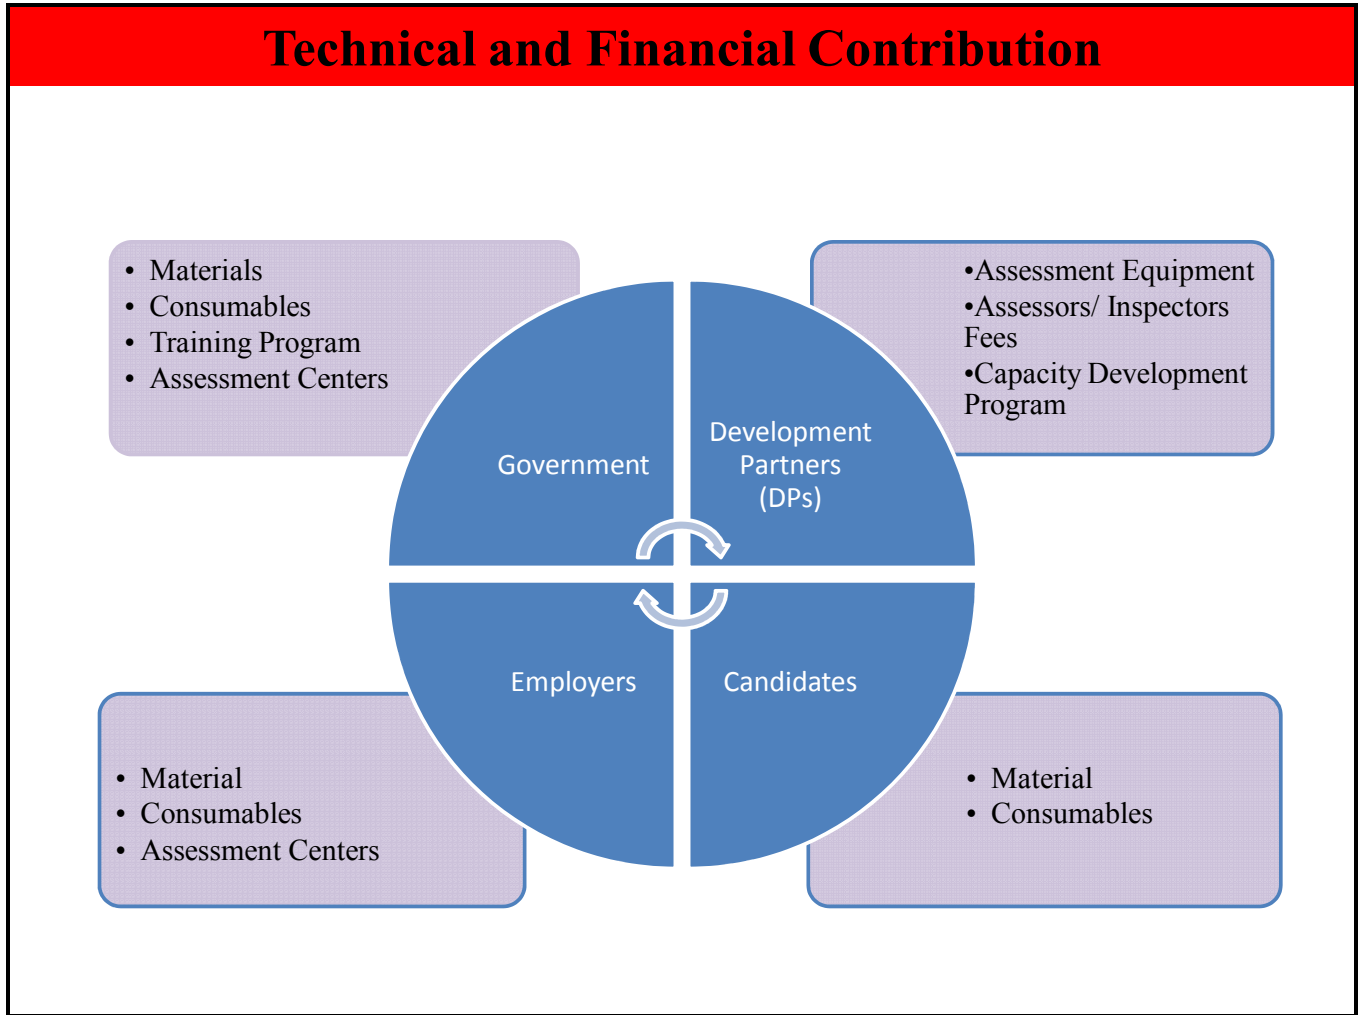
Technical and Financial Contribution

- Materials
- Consumables
- Training Program
- Assessment Centers

•Assessment Equipment
•Assessors/ Inspectors Fees
•Capacity Development Program

Government

Development Partners (DPs)

Employers

Candidates

- Material
- Consumables
- Assessment Centers

- Material
- Consumables